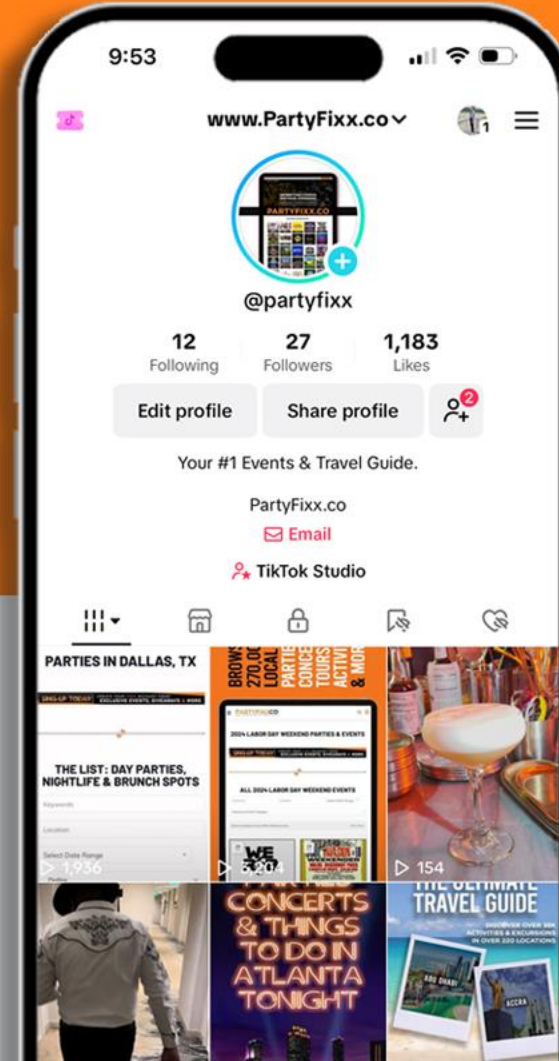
9:53

www.PartyFixx.co

1

PARTYFIXX.CO

@partyfixx

12 Following

27 Followers

1,183 Likes

Edit profile

Share profile

2

Your #1 Events & Travel Guide.

PartyFixx.co

Email

TikTok Studio

PARTIES IN DALLAS, TX

THE LIST: DAY PARTIES, NIGHTLIFE & BRUNCH SPOTS

Keywords

Location

Select Date Range

1,936

BROWSE 270,00 LOCAL PARTIES CONCERTS TOURS ACTIVITIES & MORE

PARTYFIXX.CO

2024 LABOR DAY WEEKEND PARTIES & EVENTS

ALL 2024 LABOR DAY WEEKEND EVENTS

6,204

154

CONCERTS & THINGS TO DO IN ATLANTA TONIGHT

THE ULTIMATE TRAVEL GUIDE

ABU DHABI

ACCRA